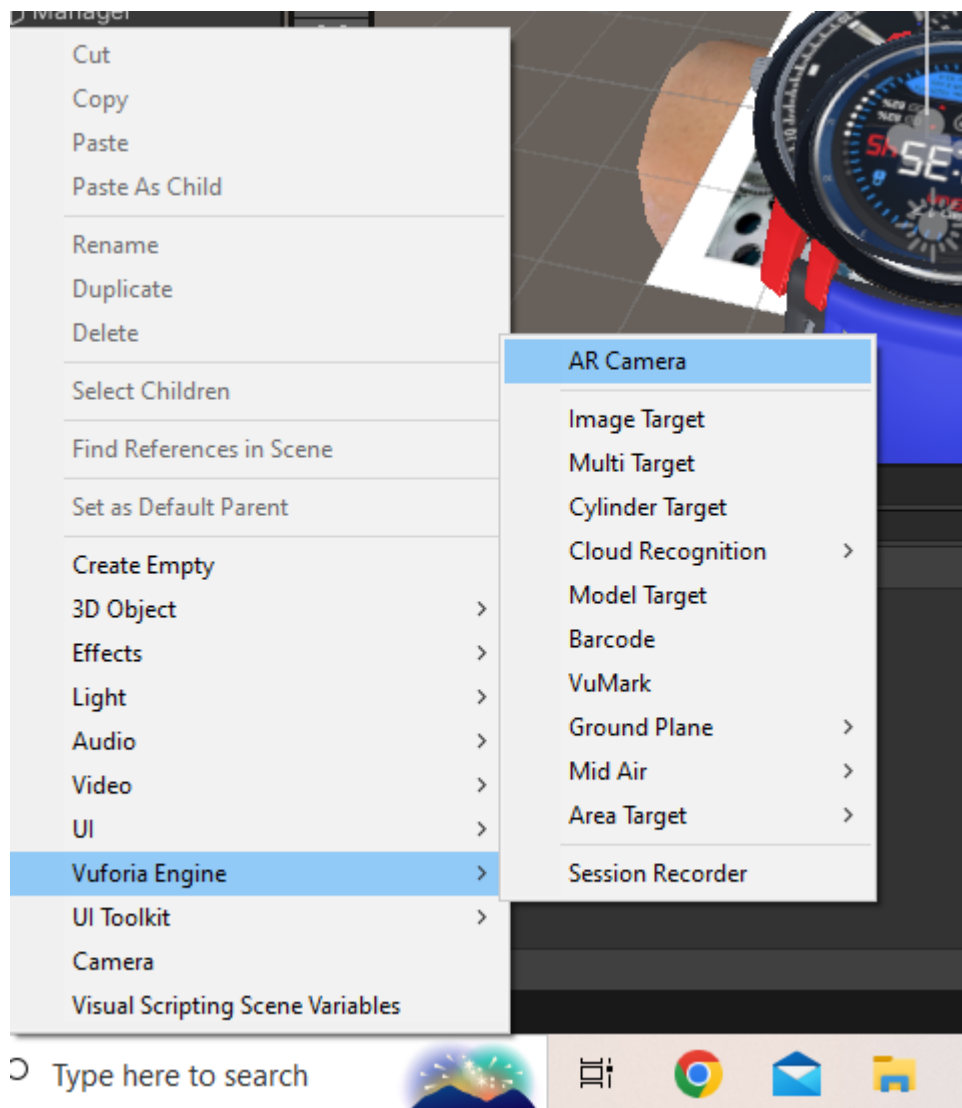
Manager

Cut
Copy
Paste
Paste As Child

Rename
Duplicate
Delete

Select Children

Find References in Scene

Set as Default Parent

Create Empty
3D Object
Effects
Light
Audio
Video
UI
Vuforia Engine
UI Toolkit
Camera
Visual Scripting Scene Variables

AR Camera

Image Target
Multi Target
Cylinder Target
Cloud Recognition
Model Target
Barcode
VuMark
Ground Plane
Mid Air
Area Target

Session Recorder

Type here to search